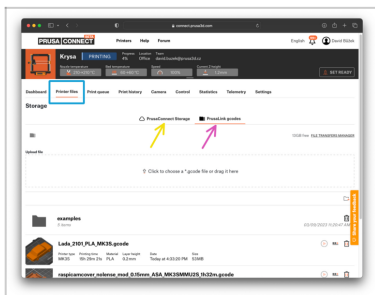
connect.prusa3d.com

PRUSA CONNECT

Printers Help Forum

English David Růžek

Krysa PRINTING

Progress 4% Location Office

david.ruzek@prusa3d.cz

SET READY

Dashboard Printer files Print queue Print history Camera Control Statistics Telemetry Settings

Storage

PrusaConnect Storage

PrusaLink gcodes

FILE TRANSFERS MANAGER

Upload file

Click to choose a *.gcode file or drag it here

examples

Lada_2101_PLA_MK3S.gcode

raspicamcover_nelense_mod_0.15mm_ASA_MK3SMMU2S_1h32m.gcode

Share your feedback